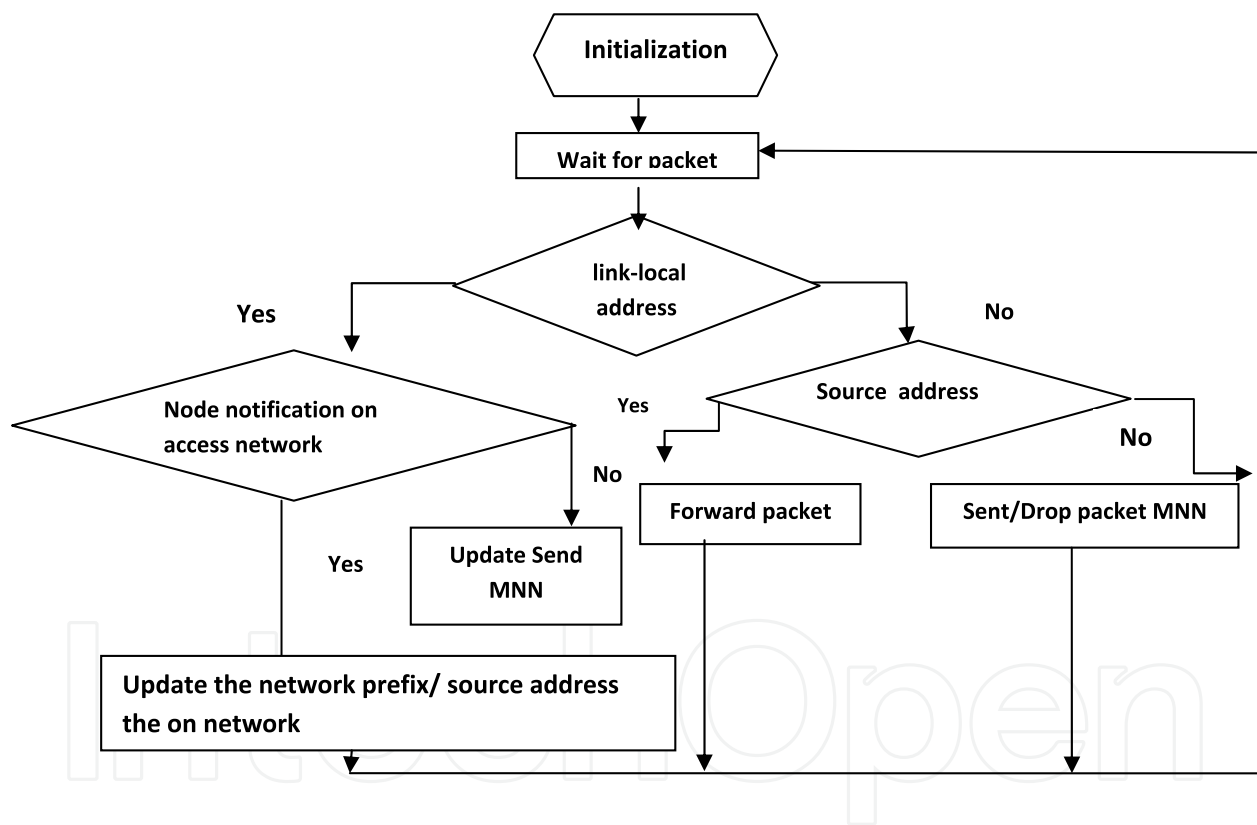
Initialization

Wait for packet

link-local address

Yes

No

Node notification on access network

Yes

Source address

No

No

Forward packet

Sent/Drop packet MNN

Yes

Update Send MNN

Update the network prefix/ source address the on network

IntechOpen